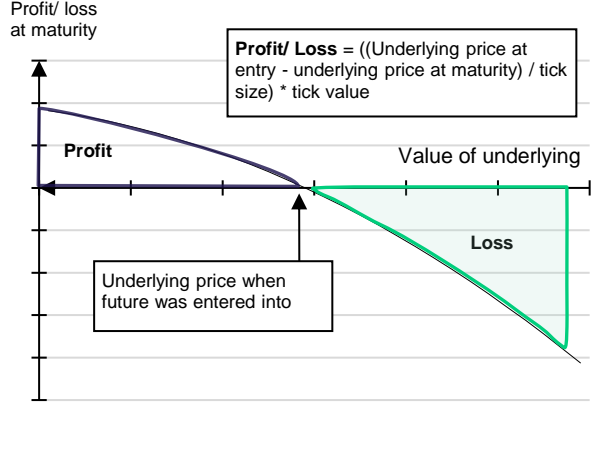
Profit/ loss at maturity

**Profit/ Loss** = ((Underlying price at entry - underlying price at maturity) / tick size) * tick value

Profit

Value of underlying

Loss

Underlying price when future was entered into